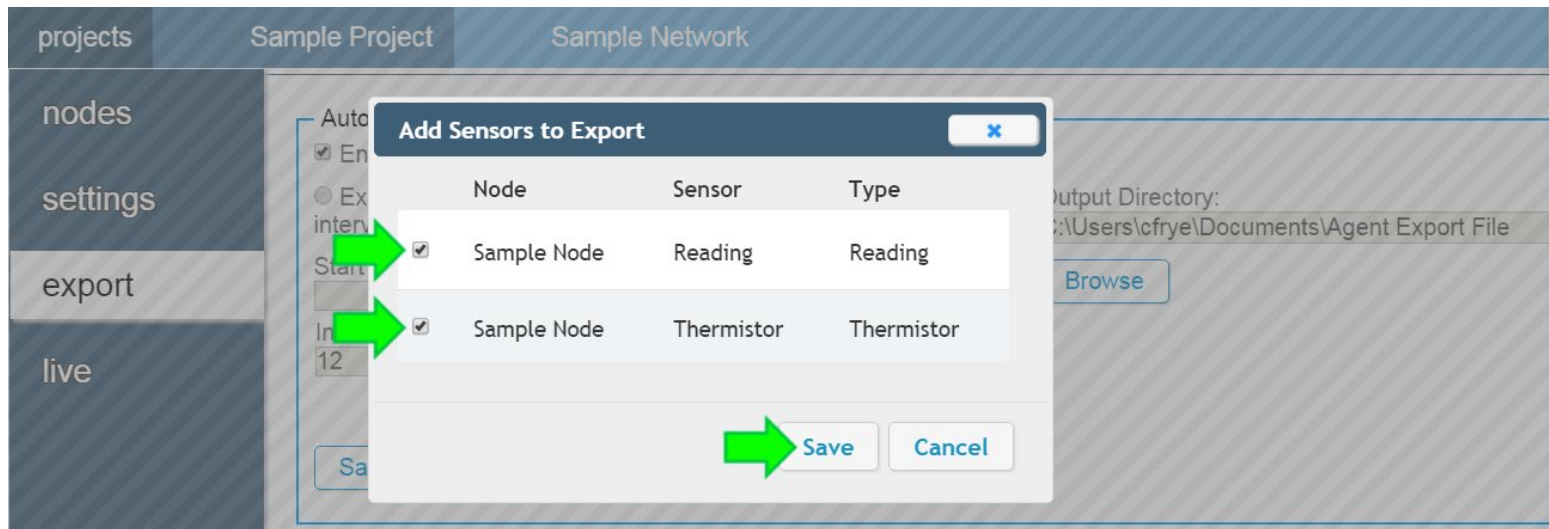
projects Sample Project Sample Network

nodes

settings

export

live

Auto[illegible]

En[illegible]

Ex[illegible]

interv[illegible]

Start

In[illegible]

12

Sa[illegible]

Output Directory:

:\Users\cfrye\Documents\Agent Export File

Browse

Add Sensors to Export

×

| | Node | Sensor | Type |
|---|---|---|---|
| ☑ | Sample Node | Reading | Reading |
| ☑ | Sample Node | Thermistor | Thermistor |

Save Cancel